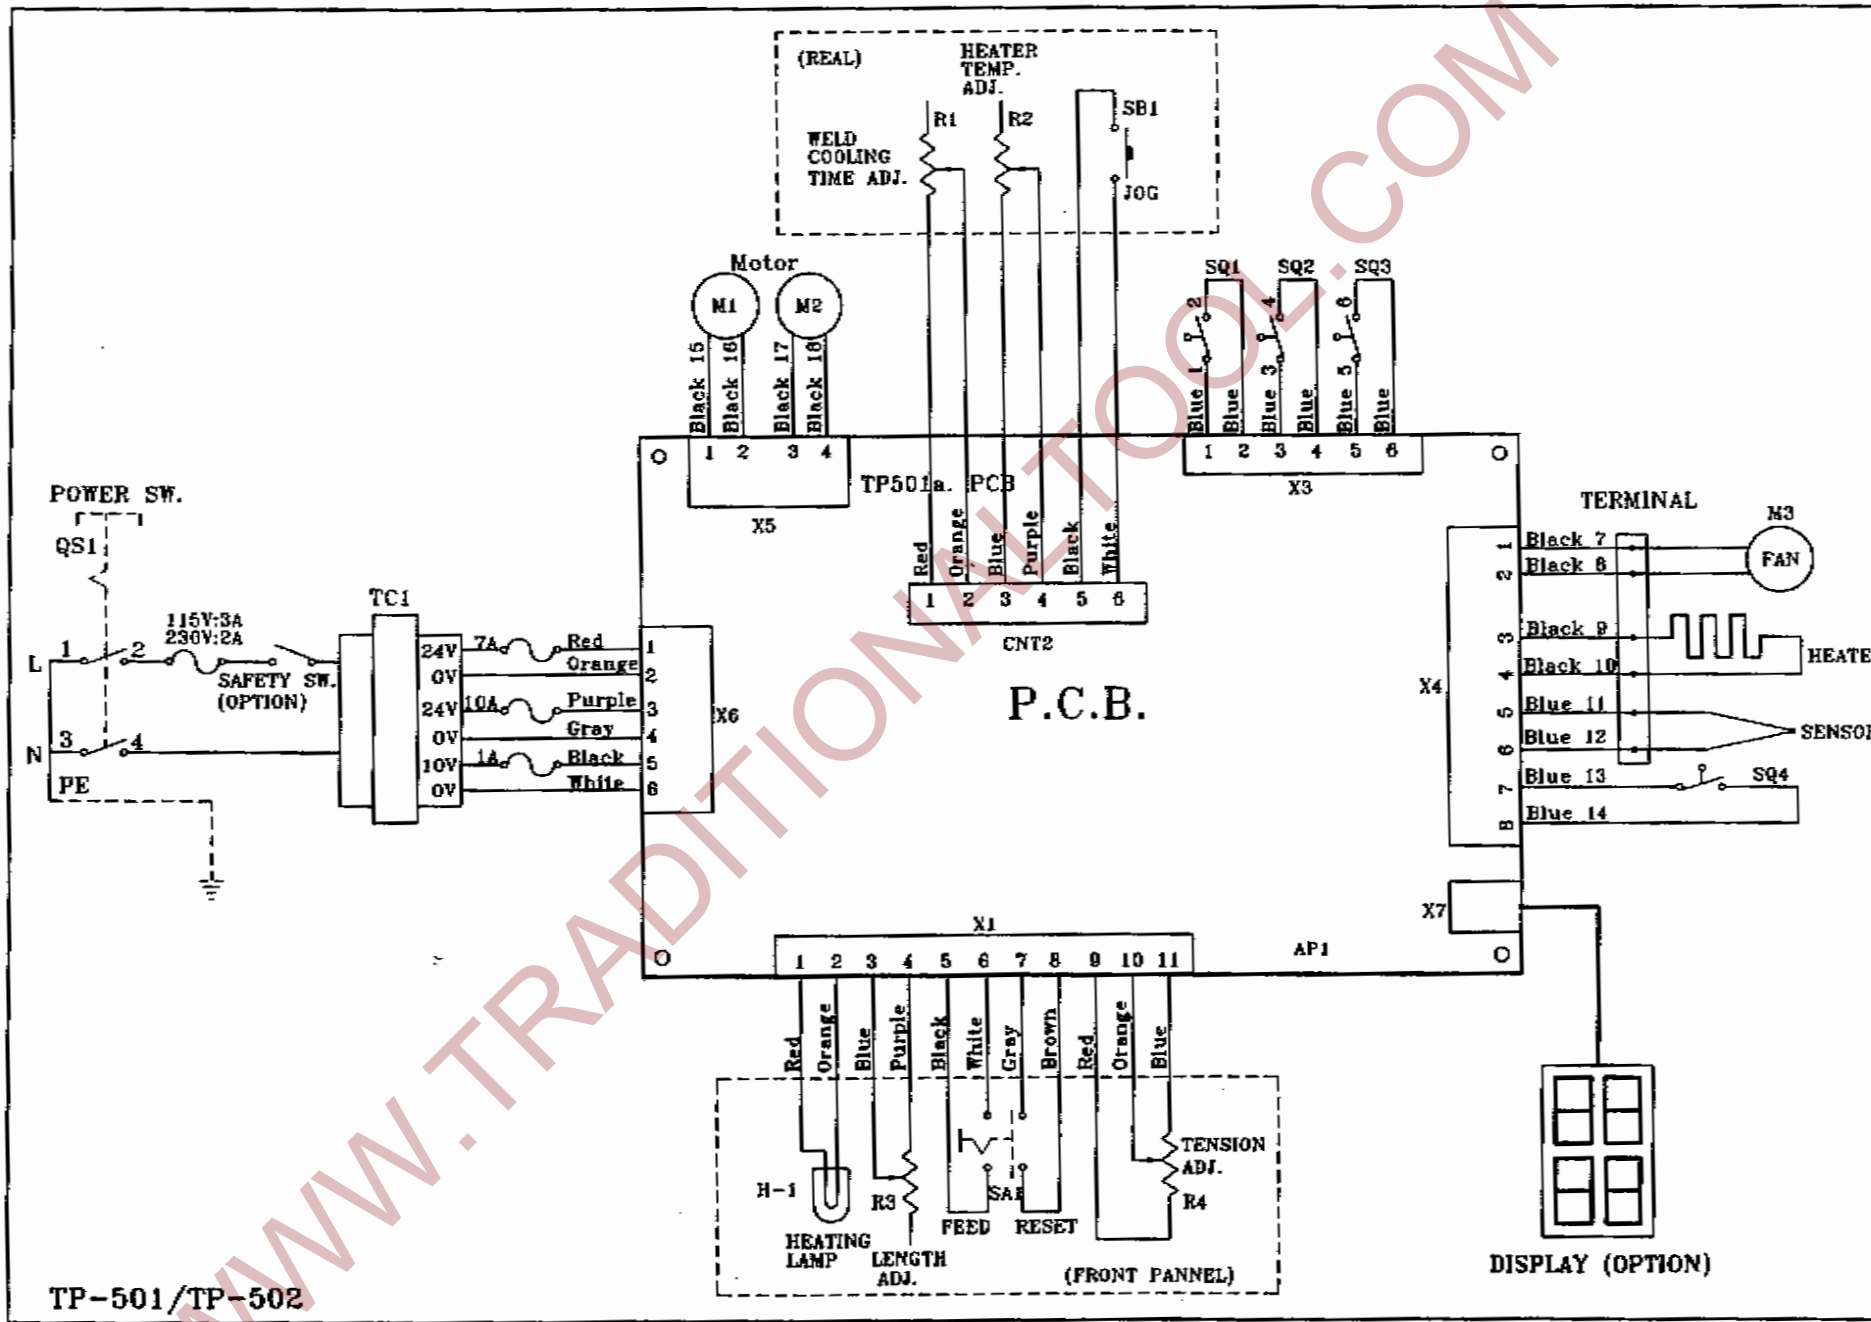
(REAL)
HEATER TEMP. ADJ.
R1
R2
SB1
WELD COOLING TIME ADJ.
JOG

Motor
M1
M2
Black 15
Black 16
Black 17
Black 18
1 2 3 4
X5

TP501a. PCB

Red
Orange
Blue
Purple
Black
White
1 2 3 4 5 6
CNT2

SQ1
SQ2
SQ3
2
1
4
3
6
5
Blue
Blue
Blue
Blue
Blue
Blue
1 2 3 4 5 6
X3

POWER SW.
QS1
L
1
2
N
3
4
PE
115V:3A
230V:2A
SAFETY SW. (OPTION)
TC1
24V
0V
24V
0V
10V
0V
7A
10A
1A
Red
Orange
Purple
Gray
Black
White
1
2
3
4
5
6
X6

P.C.B.

TERMINAL
M3
FAN
X4
1
2
3
4
5
6
7
8
Black 7
Black 8
Black 9
Black 10
Blue 11
Blue 12
Blue 13
Blue 14
HEATE
SENSO
SQ4
X7

X1
AP1
1 2 3 4 5 6 7 8 9 10 11
Red
Orange
Blue
Purple
Black
White
Gray
Brown
Red
Orange
Blue
H-1
HEATING LAMP
R3
LENGTH ADJ.
SAF
FEED
RESET
TENSION ADJ.
R4
(FRONT PANNEL)

DISPLAY (OPTION)

TP-501/TP-502

WWW.TRADITIONALTOOL.COM